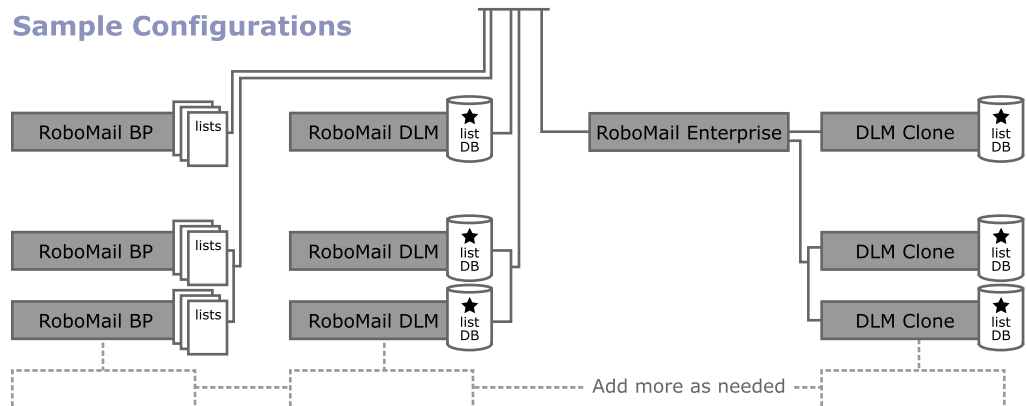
Sample Configurations

RoboMail BP
lists

RoboMail DLM
★ list DB

RoboMail Enterprise

DLM Clone
★ list DB

RoboMail BP
lists

RoboMail BP
lists

RoboMail DLM
★ list DB

RoboMail DLM
★ list DB

DLM Clone
★ list DB

DLM Clone
★ list DB

Add more as needed